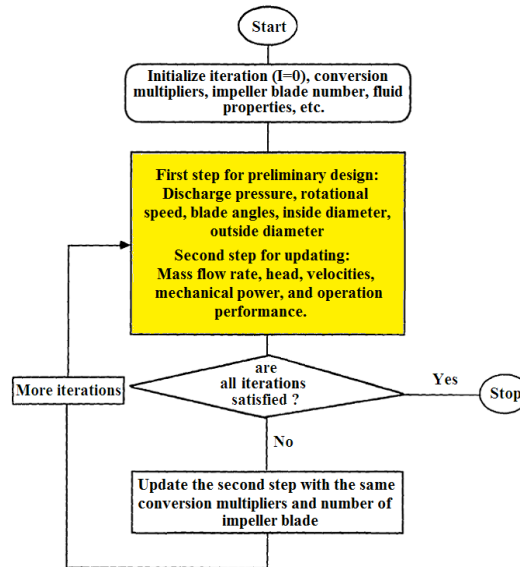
Start

Initialize iteration (I=0), conversion multipliers, impeller blade number, fluid properties, etc.

First step for preliminary design: Discharge pressure, rotational speed, blade angles, inside diameter, outside diameter

Second step for updating: Mass flow rate, head, velocities, mechanical power, and operation performance.

More iterations

are all iterations satisfied ?

Yes

Stop

No

Update the second step with the same conversion multipliers and number of impeller blade